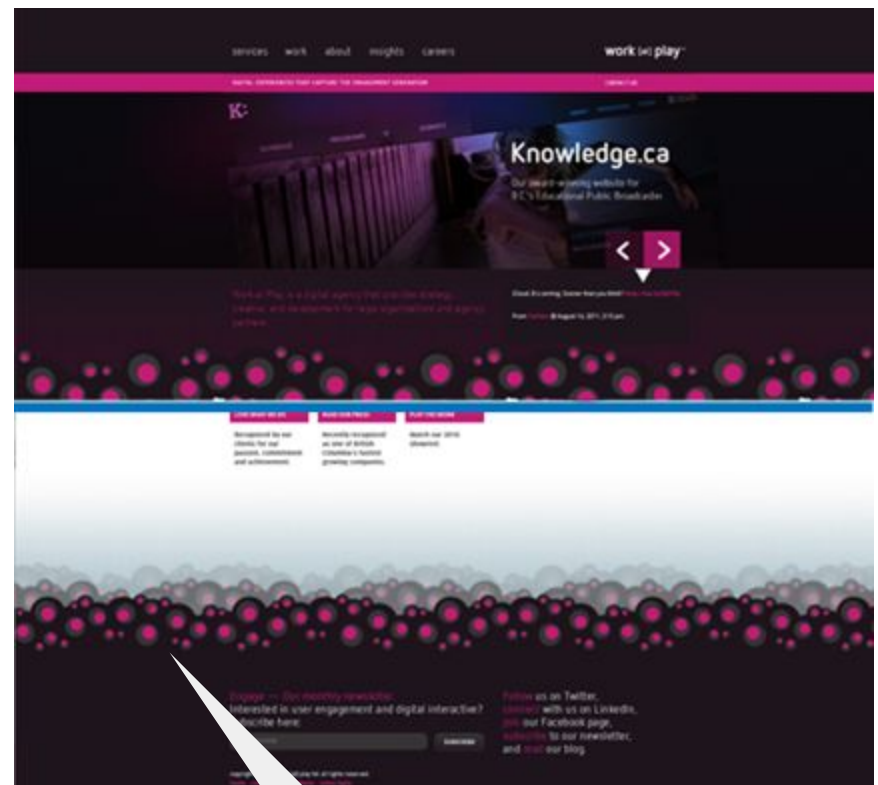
services work about insights careers

work [at] play

DIGITAL EXPERIENCES THAT CAPTURE THE ENGAGEMENT GENERATION

CONTACT US

K:

Knowledge.ca

Our award-winning website for B.C.'s Educational Public Broadcaster

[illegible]

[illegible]

LOVE WHAT WE DO

Recognized by our clients for our passion, commitment and achievement.

READ OUR PRESS

Recently recognized as one of British Columbia's fastest growing companies.

PLAY THE REVIEW

Watch our 2010 showreel.

Engage — Our monthly newsletter
Interested in user engagement and digital interactive? Subscribe here:

SUBSCRIBE

Follow us on Twitter, connect with us on LinkedIn, join our Facebook page, subscribe to our newsletter, and read our blog.

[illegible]